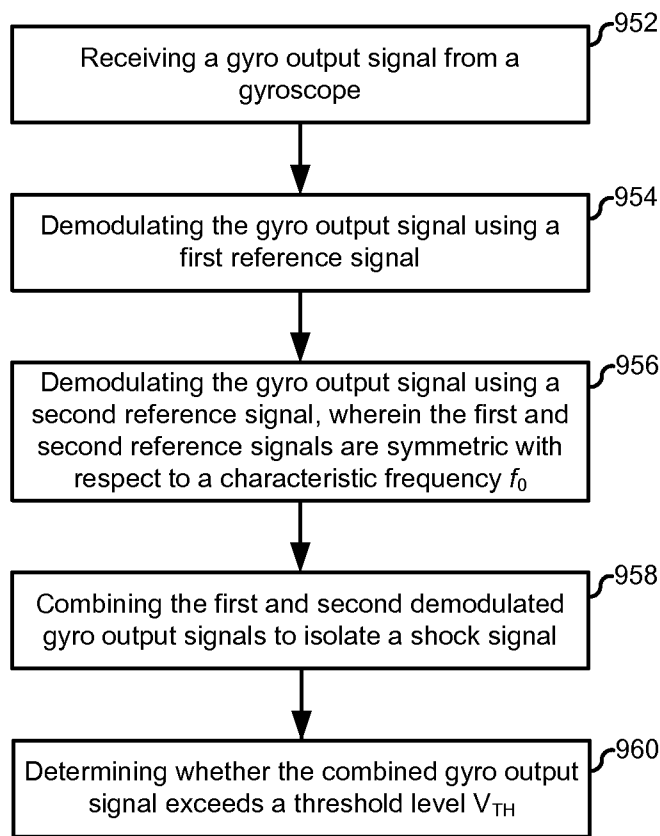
952
Receiving a gyro output signal from a gyroscope

954
Demodulating the gyro output signal using a first reference signal

956
Demodulating the gyro output signal using a second reference signal, wherein the first and second reference signals are symmetric with respect to a characteristic frequency $f_0$

958
Combining the first and second demodulated gyro output signals to isolate a shock signal

960
Determining whether the combined gyro output signal exceeds a threshold level $V_{TH}$